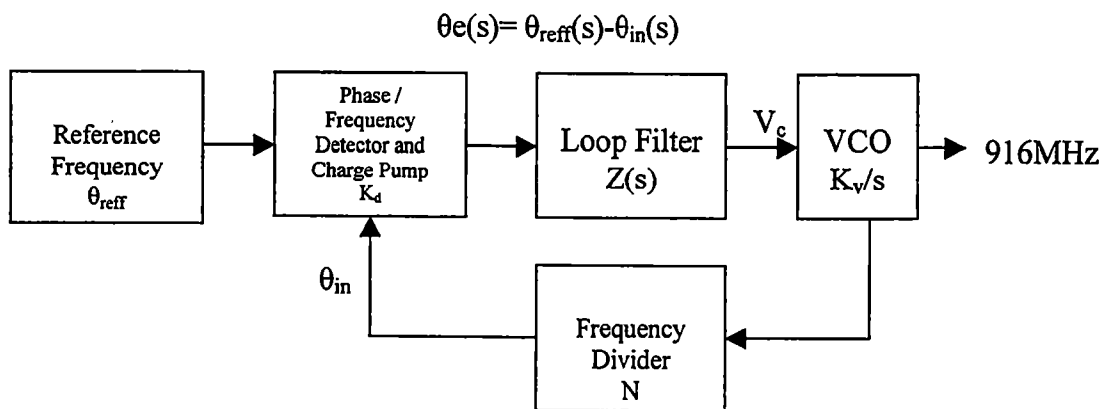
$\theta e(s) = \theta_{reff}(s) - \theta_{in}(s)$

Reference Frequency $\theta_{reff}$

Phase / Frequency Detector and Charge Pump $K_d$

Loop Filter Z(s)

$V_c$

VCO $K_v/s$

916MHz

$\theta_{in}$

Frequency Divider N